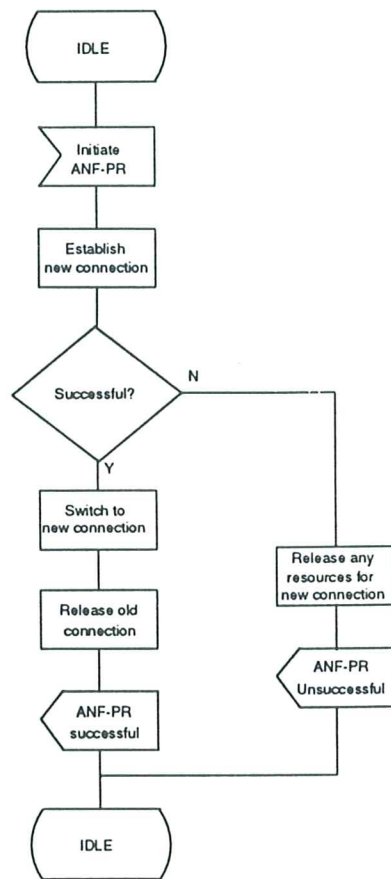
IDLE

Initiate ANF-PR

Establish new connection

Successful?

N

Y

Switch to new connection

Release old connection

ANF-PR successful

Release any resources for new connection

ANF-PR Unsuccessful

IDLE